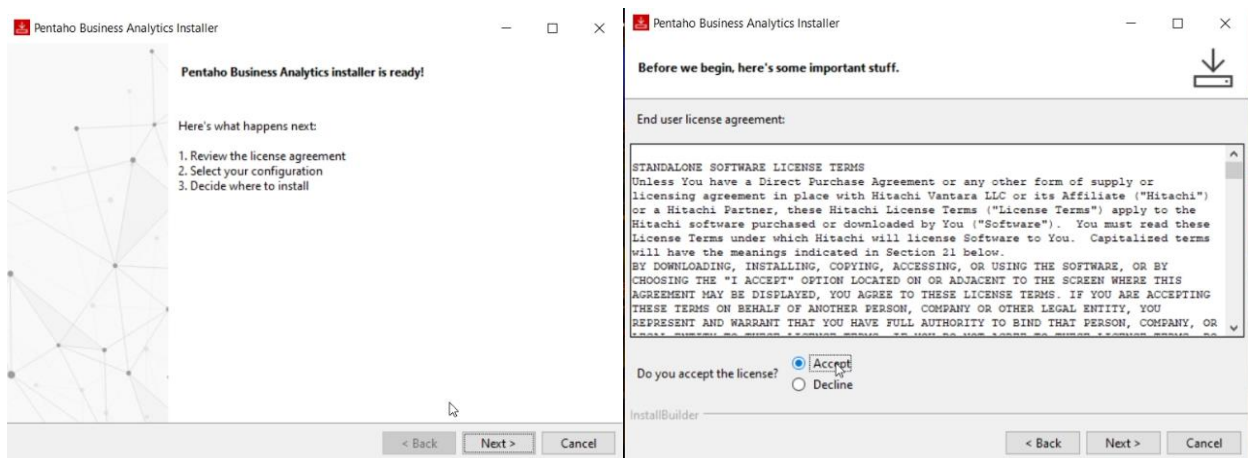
Pentaho Business Analytics Installer

Pentaho Business Analytics installer is ready!

Here's what happens next:

1. Review the license agreement
2. Select your configuration
3. Decide where to install

< Back | Next > | Cancel

Pentaho Business Analytics Installer

Before we begin, here's some important stuff.

End user license agreement:

STANDALONE SOFTWARE LICENSE TERMS
Unless You have a Direct Purchase Agreement or any other form of supply or licensing agreement in place with Hitachi Vantara LLC or its Affiliate ("Hitachi") or a Hitachi Partner, these Hitachi License Terms ("License Terms") apply to the Hitachi software purchased or downloaded by You ("Software"). You must read these License Terms under which Hitachi will license Software to You. Capitalized terms will have the meanings indicated in Section 21 below.
BY DOWNLOADING, INSTALLING, COPYING, ACCESSING, OR USING THE SOFTWARE, OR BY CHOOSING THE "I ACCEPT" OPTION LOCATED ON OR ADJACENT TO THE SCREEN WHERE THIS AGREEMENT MAY BE DISPLAYED, YOU AGREE TO THESE LICENSE TERMS. IF YOU ARE ACCEPTING THESE TERMS ON BEHALF OF ANOTHER PERSON, COMPANY OR OTHER LEGAL ENTITY, YOU REPRESENT AND WARRANT THAT YOU HAVE FULL AUTHORITY TO BIND THAT PERSON, COMPANY, OR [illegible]

Do you accept the license? Accept
Decline

InstallBuilder

< Back | Next > | Cancel